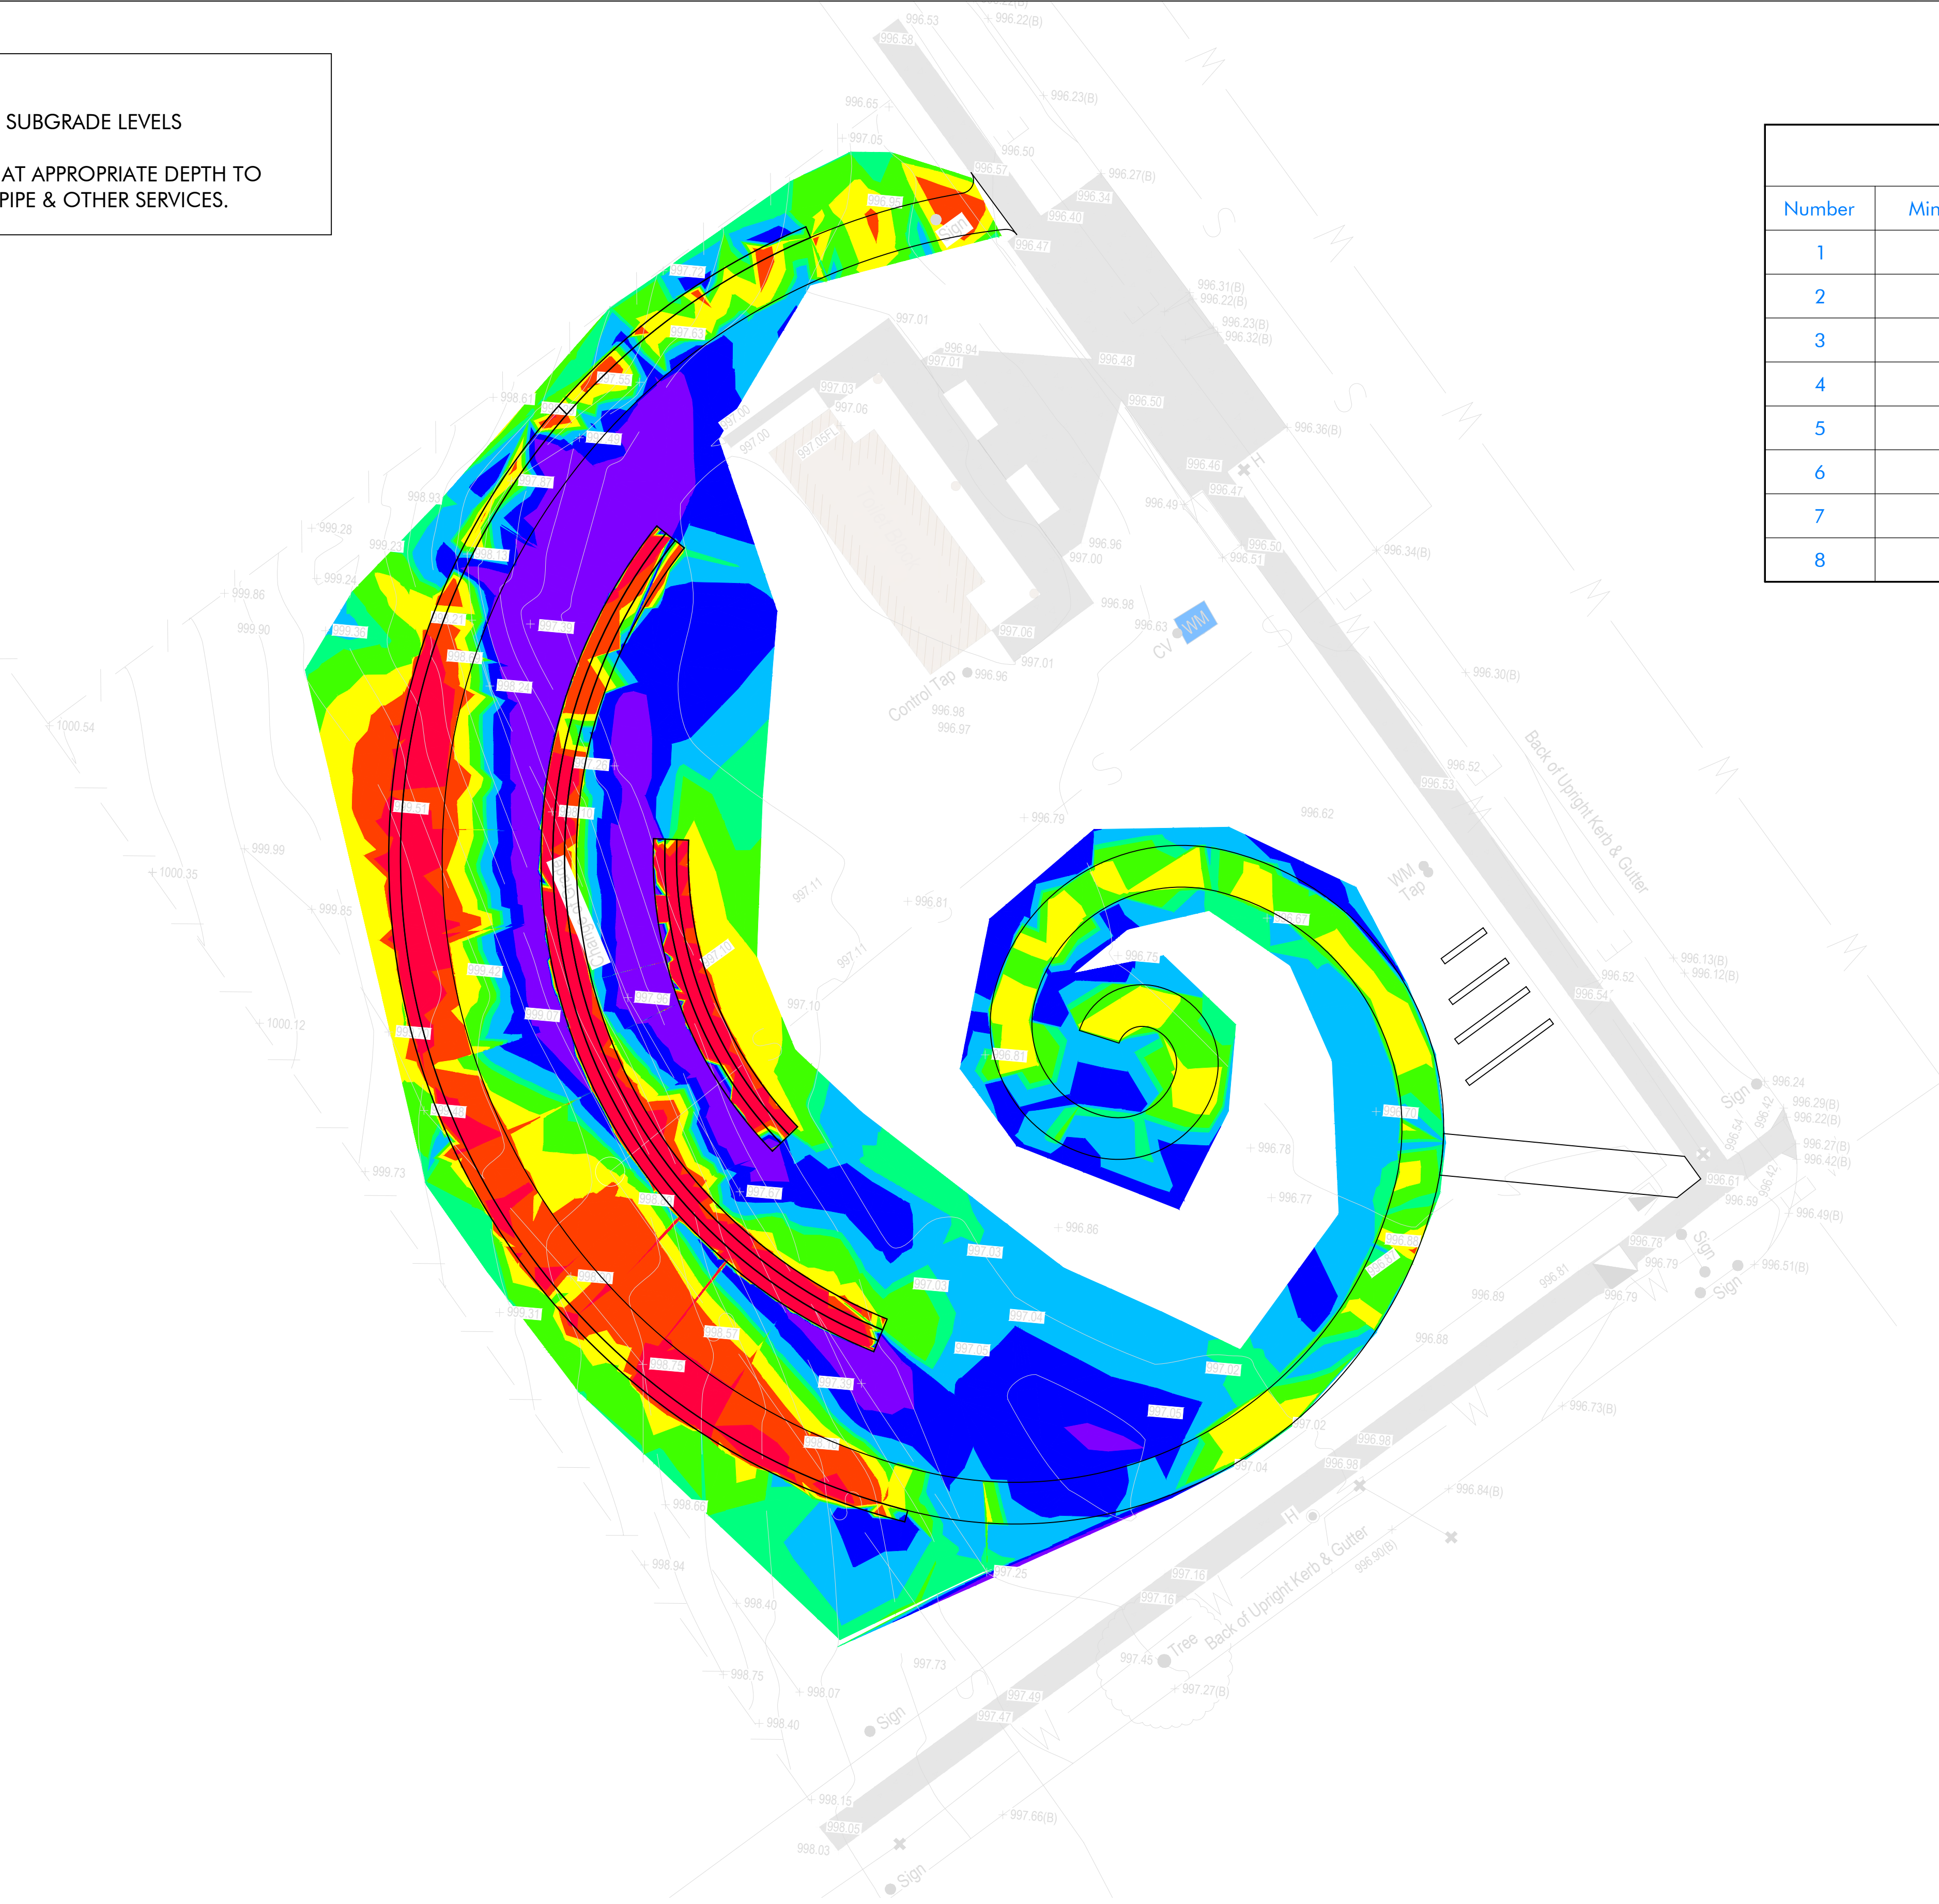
SUBGRADE LEVELS

AT APPROPRIATE DEPTH TO
PIPE & OTHER SERVICES.

| Number | Min |
|---|---|
| 1 | |
| 2 | |
| 3 | |
| 4 | |
| 5 | |
| 6 | |
| 7 | |
| 8 | |

996.53
996.22(B)
996.58
996.23(B)
996.65
997.05
996.50
996.57
996.27(B)
996.34
996.40
996.47
996.31(B)
996.22(B)
996.23(B)
996.32(B)
997.01
996.94
997.01
996.48
997.03
997.06
996.50
998.61
997.00
997.05
996.36(B)
996.46
996.47
996.49
998.93
999.28
996.96
997.00
996.50
996.51
996.34(B)
999.24
999.86
999.90
996.98
996.63
CV
WM
997.06
997.01
Control Tap
996.96
996.98
996.97
996.30(B)
1000.54
996.52
996.53
Back of Upright Kerb & Gutter
996.79
996.62
999.99
1000.35
997.11
996.81
WM Tap
999.85
997.11
996.75
996.13(B)
996.12(B)
996.52
996.54
997.10
1000.12
996.81
996.24
Sign
996.29(B)
996.22(B)
996.27(B)
996.42(B)
999.73
996.78
996.61
996.59
996.77
996.49(B)
996.86
996.78
Sign
996.79
996.51(B)
Sign
996.81
996.89
996.79
999.31
996.88
996.73(B)
997.02
996.98
997.04
996.98
996.84(B)
998.66
998.94
997.25
Back of Upright Kerb & Gutter
996.90(B)
997.16
997.16
998.40
997.45
Tree
997.27(B)
998.75
997.73
998.07
997.49
997.47
Sign
998.40
998.15
998.05
997.66(B)
998.03
Sign